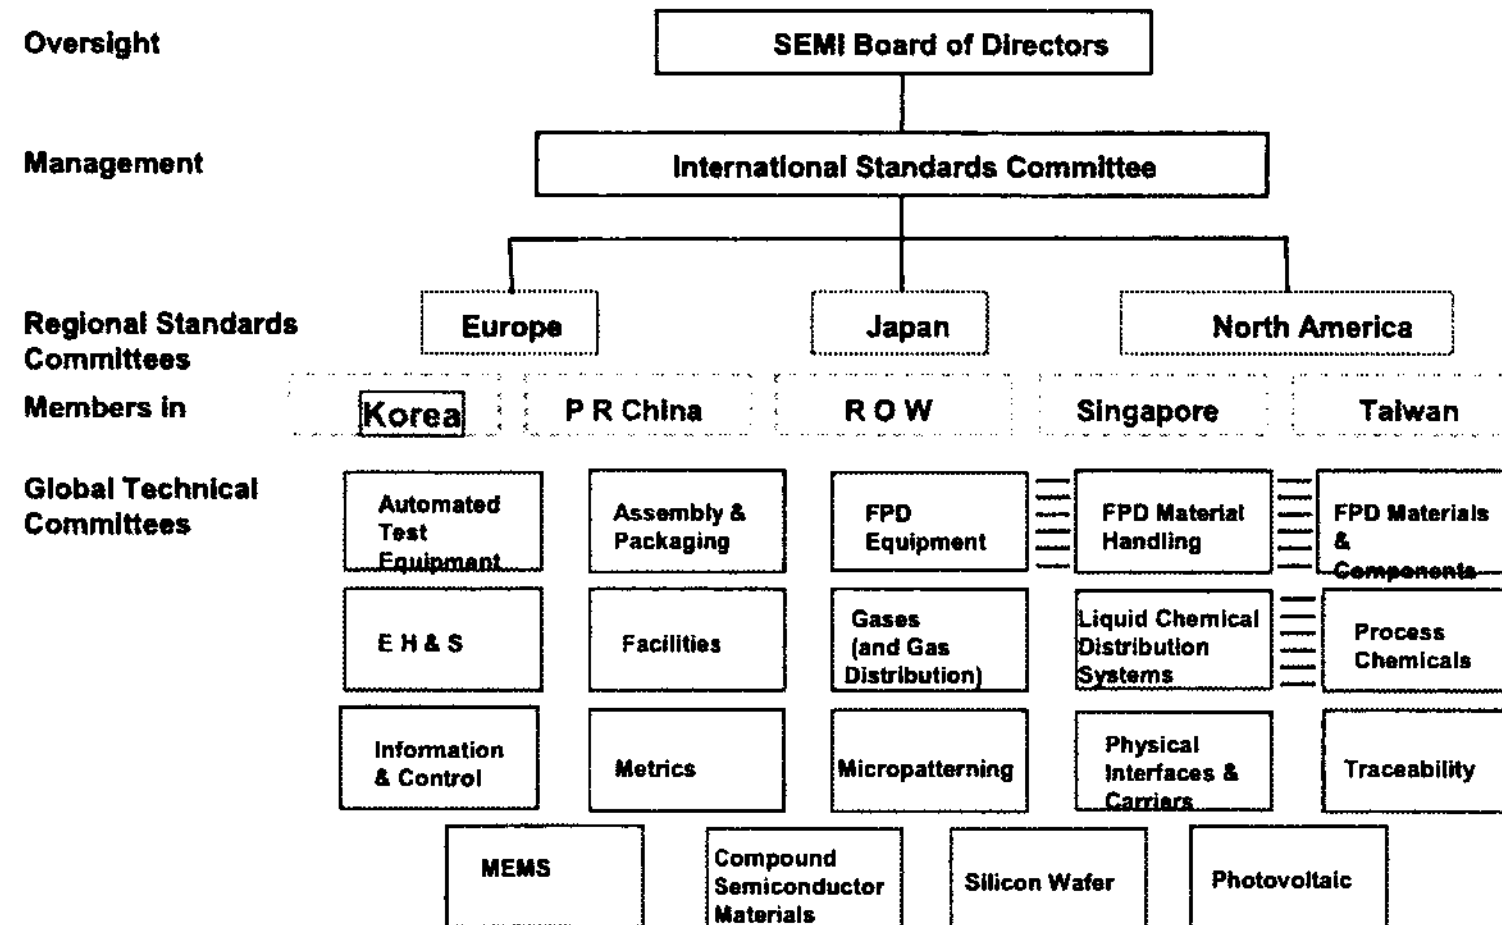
Oversight

SEMI Board of Directors

Management

International Standards Committee

Regional Standards Committees

Europe

Japan

North America

Members in

Korea

P R China

R O W

Singapore

Taiwan

Global Technical Committees

Automated Test Equipment

Assembly & Packaging

FPD Equipment

FPD Material Handling

FPD Materials & Components

E H & S

Facilities

Gases (and Gas Distribution)

Liquid Chemical Distribution Systems

Process Chemicals

Information & Control

Metrics

Micropatterning

Physical Interfaces & Carriers

Traceability

MEMS

Compound Semiconductor Materials

Silicon Wafer

Photovoltaic